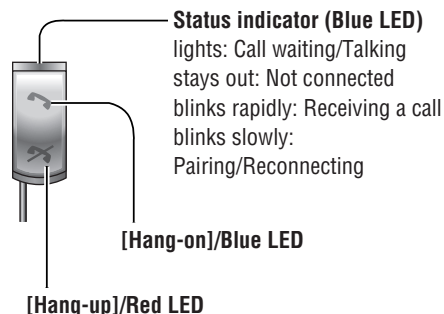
**Status indicator (Blue LED)**
lights: Call waiting/Talking
stays out: Not connected
blinks rapidly: Receiving a call
blinks slowly:
Pairing/Reconnecting

**[Hang-on]/Blue LED**

**[Hang-up]/Red LED**